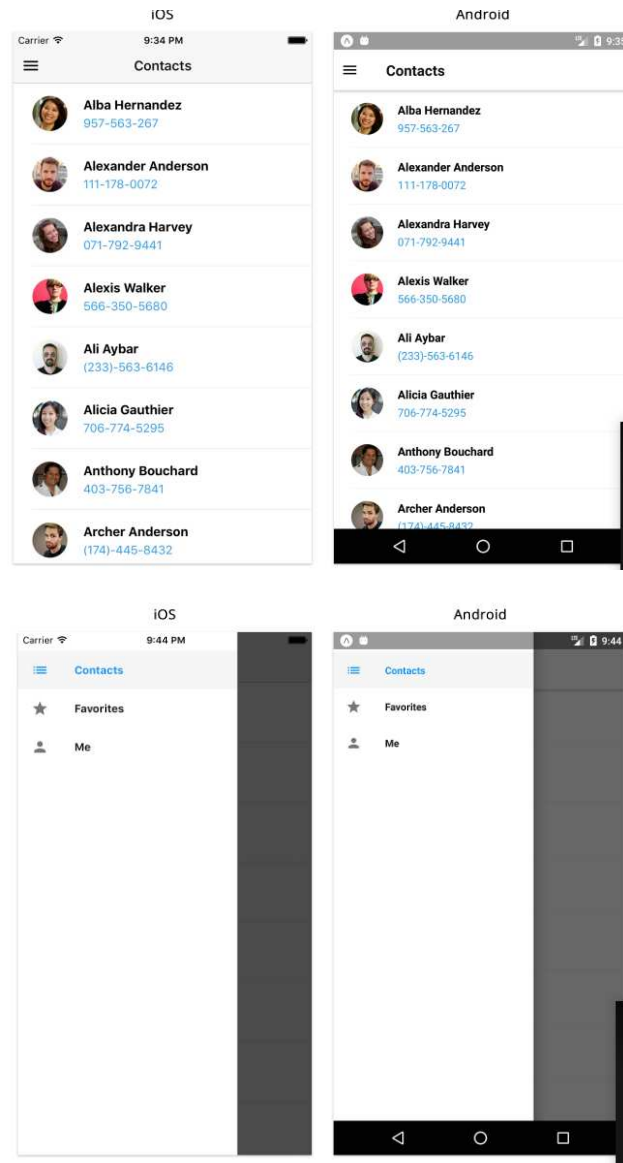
iOS

Carrier 9:34 PM

Contacts

Alba Hernandez
957-563-267

Alexander Anderson
111-178-0072

Alexandra Harvey
071-792-9441

Alexis Walker
566-350-5680

Ali Aybar
(233)-563-6146

Alicia Gauthier
706-774-5295

Anthony Bouchard
403-756-7841

Archer Anderson
(174)-445-8432

Android

9:3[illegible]

Contacts

Alba Hernandez
957-563-267

Alexander Anderson
111-178-0072

Alexandra Harvey
071-792-9441

Alexis Walker
566-350-5680

Ali Aybar
(233)-563-6146

Alicia Gauthier
706-774-5295

Anthony Bouchard
403-756-7841

Archer Anderson
(174)-445-8432

iOS

Carrier 9:44 PM

Contacts

Favorites

Me

Android

9:44

Contacts

Favorites

Me